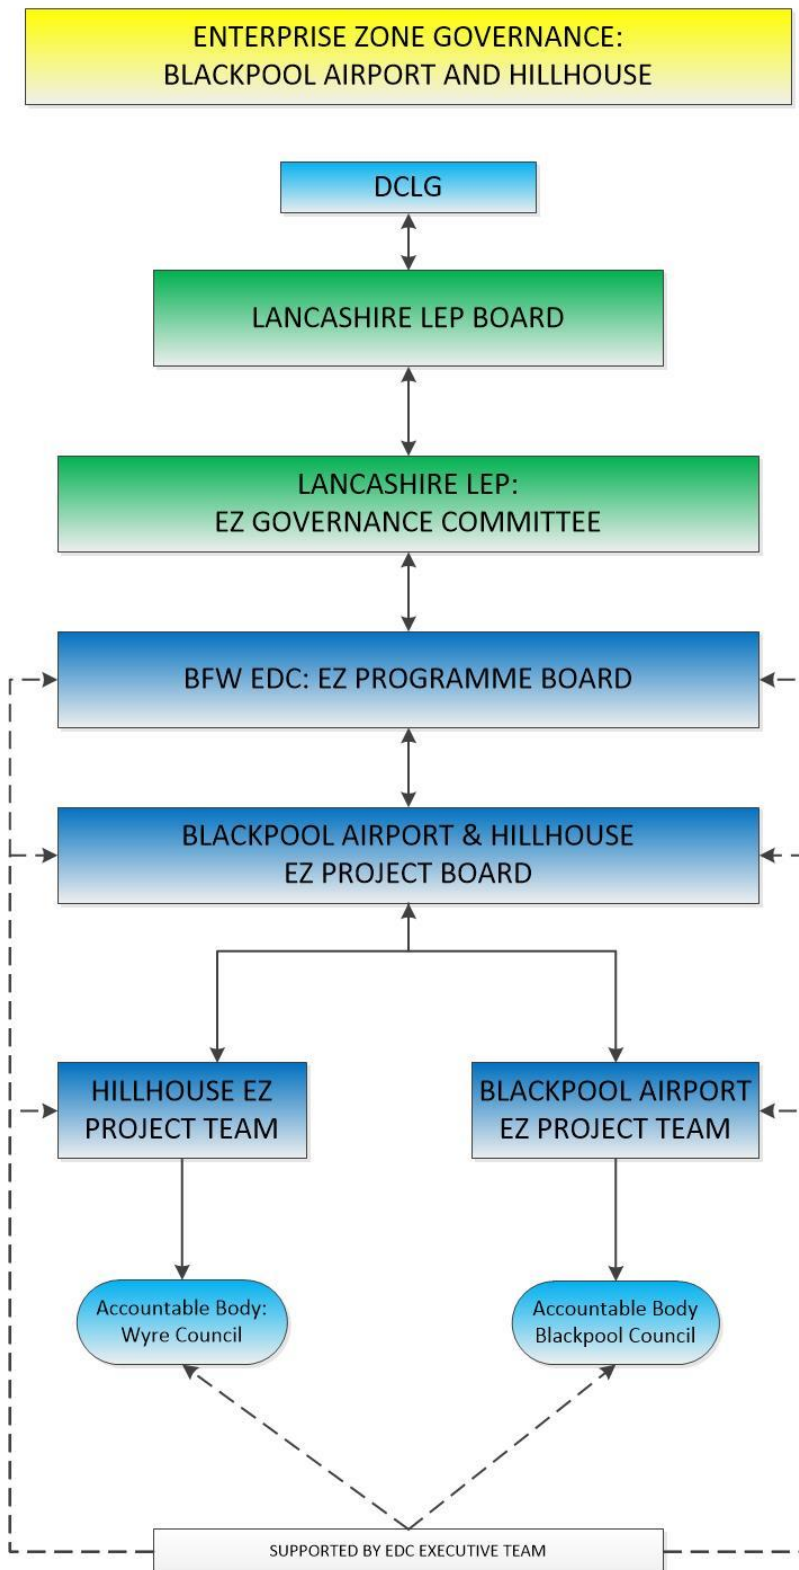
ENTERPRISE ZONE GOVERNANCE:
BLACKPOOL AIRPORT AND HILLHOUSE

DCLG

LANCASHIRE LEP BOARD

LANCASHIRE LEP:
EZ GOVERNANCE COMMITTEE

BFW EDC: EZ PROGRAMME BOARD

BLACKPOOL AIRPORT & HILLHOUSE
EZ PROJECT BOARD

HILLHOUSE EZ
PROJECT TEAM

BLACKPOOL AIRPORT
EZ PROJECT TEAM

Accountable Body:
Wyre Council

Accountable Body
Blackpool Council

SUPPORTED BY EDC EXECUTIVE TEAM